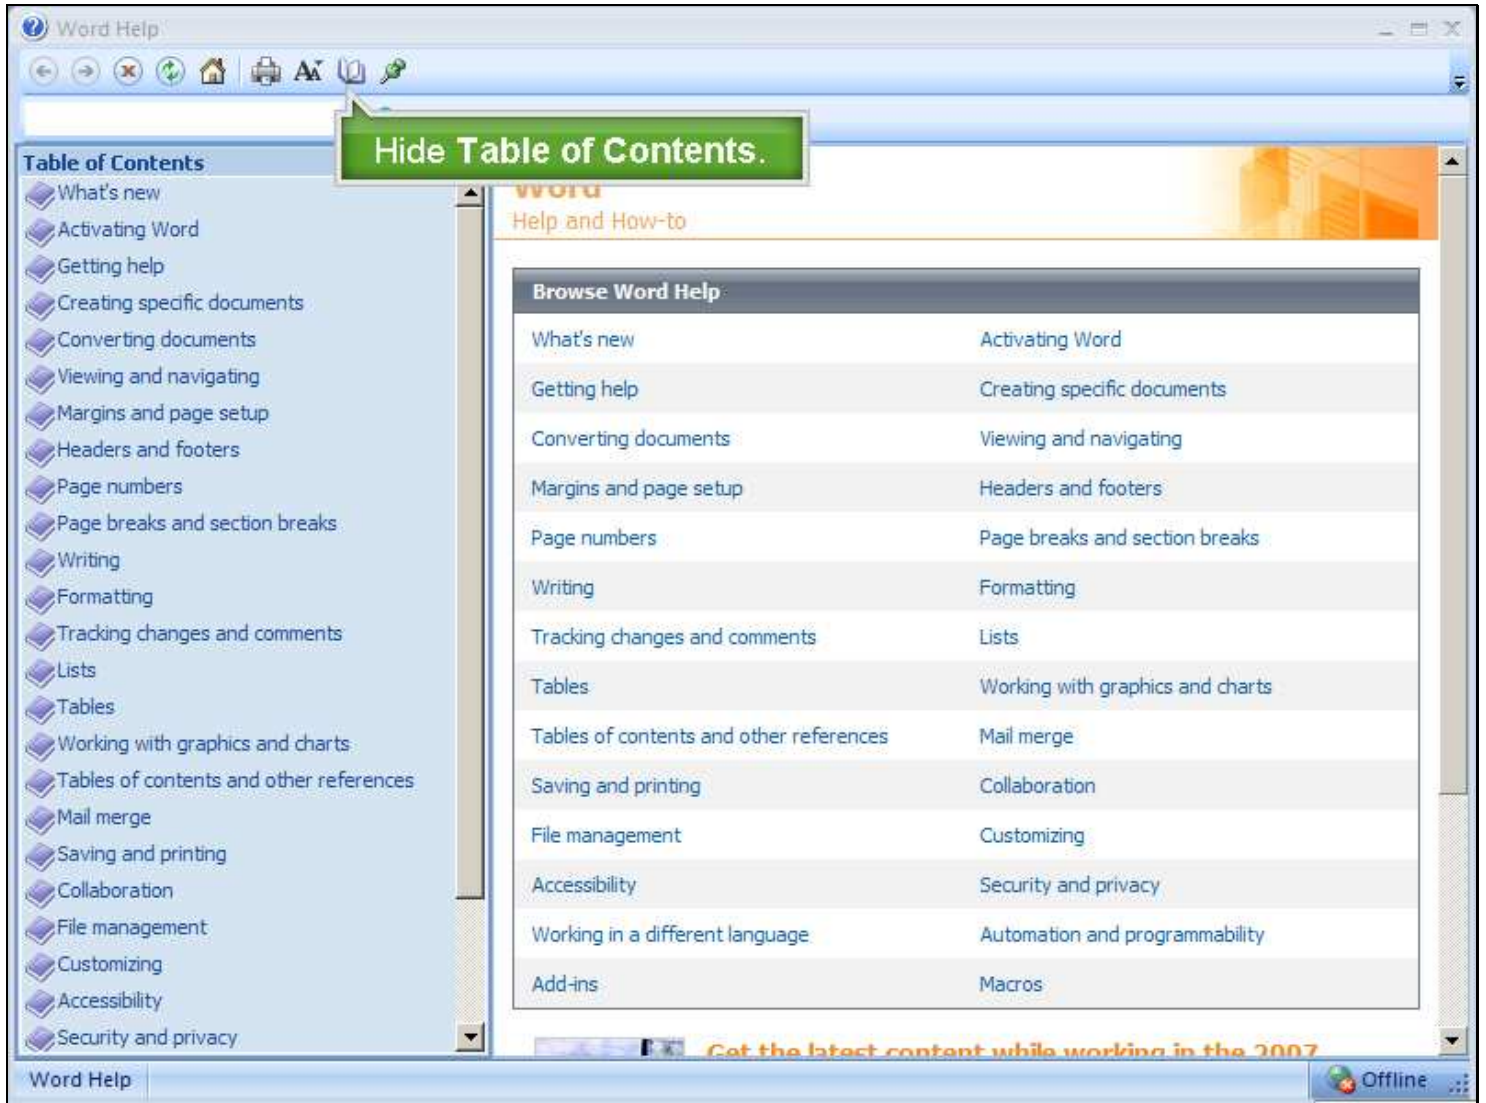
Word Help

Hide Table of Contents.

Table of Contents
What's new
Activating Word
Getting help
Creating specific documents
Converting documents
Viewing and navigating
Margins and page setup
Headers and footers
Page numbers
Page breaks and section breaks
Writing
Formatting
Tracking changes and comments
Lists
Tables
Working with graphics and charts
Tables of contents and other references
Mail merge
Saving and printing
Collaboration
File management
Customizing
Accessibility
Security and privacy

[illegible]
Help and How-to

Browse Word Help

| | |
|---|---|
| What's new | Activating Word |
| Getting help | Creating specific documents |
| Converting documents | Viewing and navigating |
| Margins and page setup | Headers and footers |
| Page numbers | Page breaks and section breaks |
| Writing | Formatting |
| Tracking changes and comments | Lists |
| Tables | Working with graphics and charts |
| Tables of contents and other references | Mail merge |
| Saving and printing | Collaboration |
| File management | Customizing |
| Accessibility | Security and privacy |
| Working in a different language | Automation and programmability |
| Add-ins | Macros |

Get the latest content while working in the 2007

Word Help
Offline